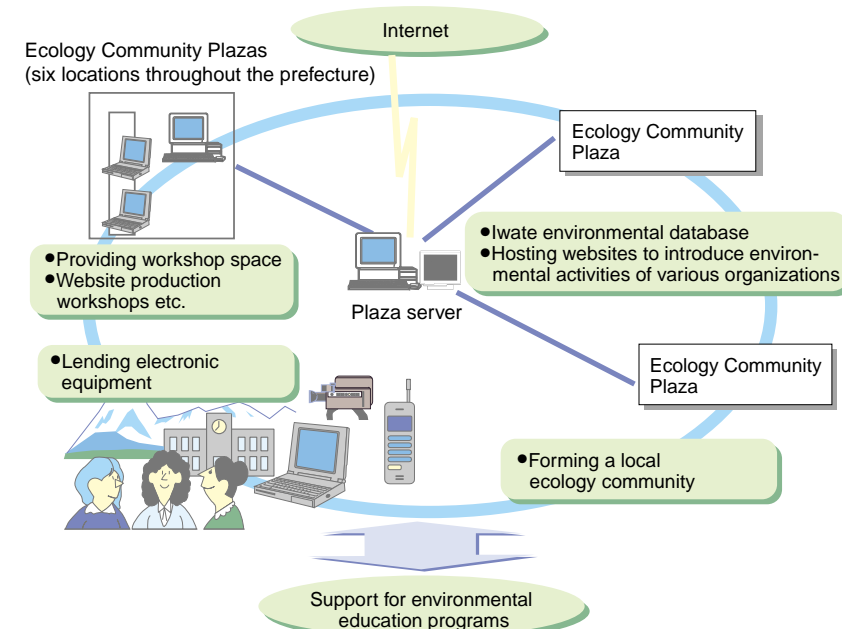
Internet

Ecology Community Plazas
(six locations throughout the prefecture)

Ecology Community Plaza

•Iwate environmental database
•Hosting websites to introduce environmental activities of various organizations

•Providing workshop space
•Website production workshops etc.

Plaza server

•Lending electronic equipment

Ecology Community Plaza

•Forming a local ecology community

Support for environmental education programs